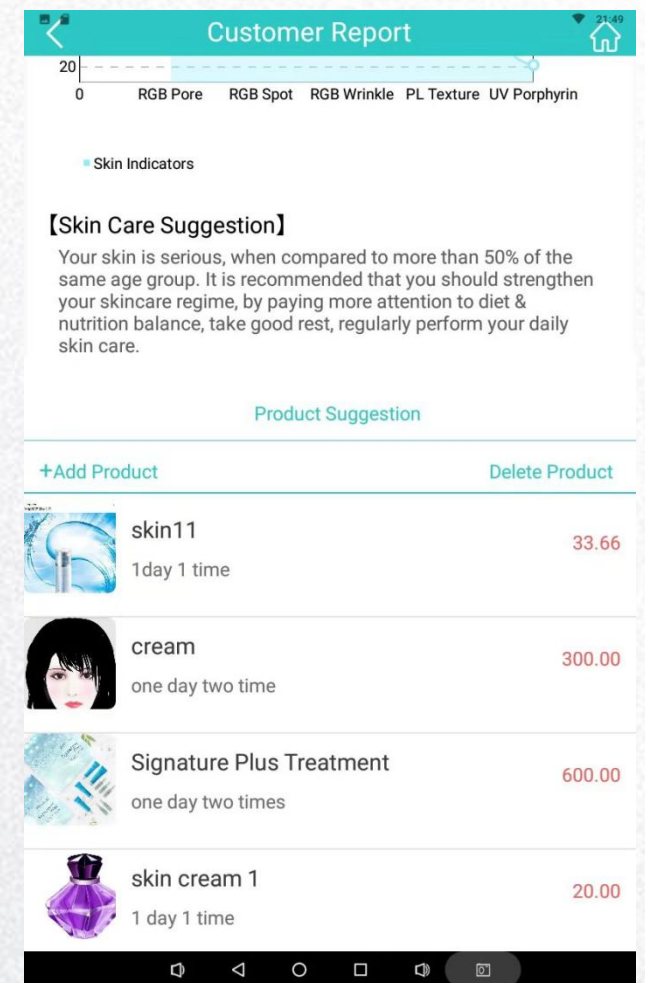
21:49

Customer Report

20

0

RGB Pore RGB Spot RGB Wrinkle PL Texture UV Porphyrin

Skin Indicators

【Skin Care Suggestion】

Your skin is serious, when compared to more than 50% of the same age group. It is recommended that you should strengthen your skincare regime, by paying more attention to diet & nutrition balance, take good rest, regularly perform your daily skin care.

Product Suggestion

+Add Product

Delete Product

skin11

1day 1 time

33.66

cream

one day two time

300.00

Signature Plus Treatment

one day two times

600.00

skin cream 1

1 day 1 time

20.00